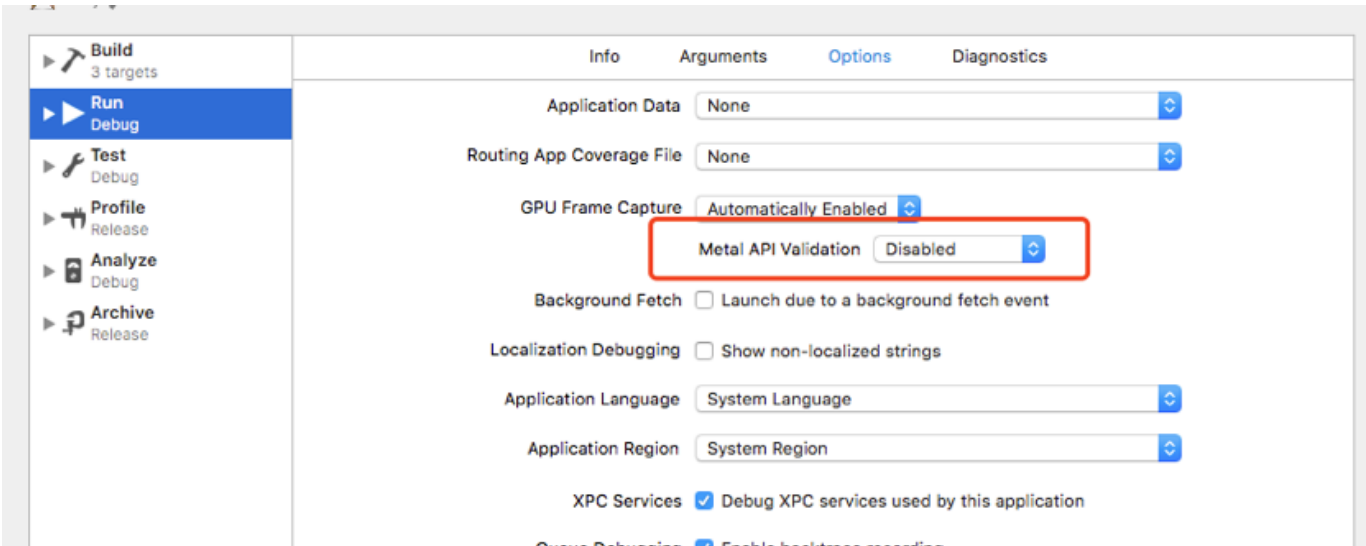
Build
3 targets
Run
Debug
Test
Debug
Profile
Release
Analyze
Debug
Archive
Release

Info Arguments Options Diagnostics

Application Data None

Routing App Coverage File None

GPU Frame Capture Automatically Enabled

Metal API Validation Disabled

Background Fetch Launch due to a background fetch event

Localization Debugging Show non-localized strings

Application Language System Language

Application Region System Region

XPC Services Debug XPC services used by this application

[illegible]